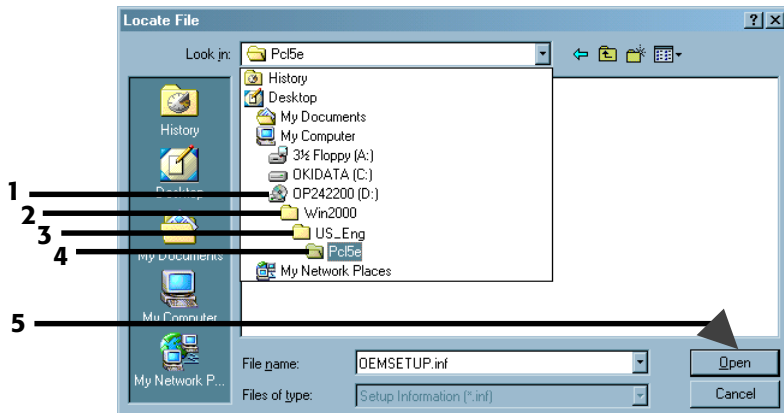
Locate File

?| X

Look in: Pcl5e

History
Desktop
My Documents
My Computer
3½ Floppy (A:)
OKIDATA (C:)
OP242200 (D:)
Win2000
US_Eng
Pcl5e
My Network Places

History
Desktop
My Documents
My Computer
My Network P...

1
2
3
4
5

File name: OEMSETUP.inf
Files of type: Setup Information (*.inf)

Open
Cancel